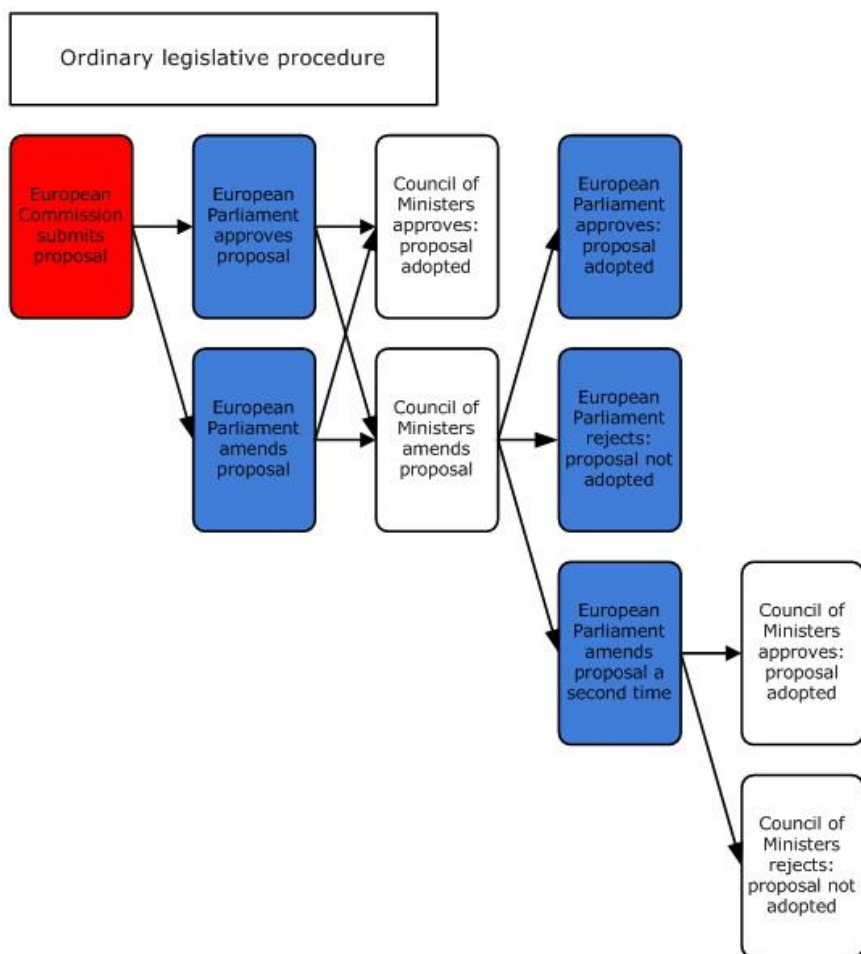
Ordinary legislative procedure

European Commission submits proposal

European Parliament approves proposal

European Parliament amends proposal

Council of Ministers approves: proposal adopted

Council of Ministers amends proposal

European Parliament approves: proposal adopted

European Parliament rejects: proposal not adopted

European Parliament amends proposal a second time

Council of Ministers approves: proposal adopted

Council of Ministers rejects: proposal not adopted